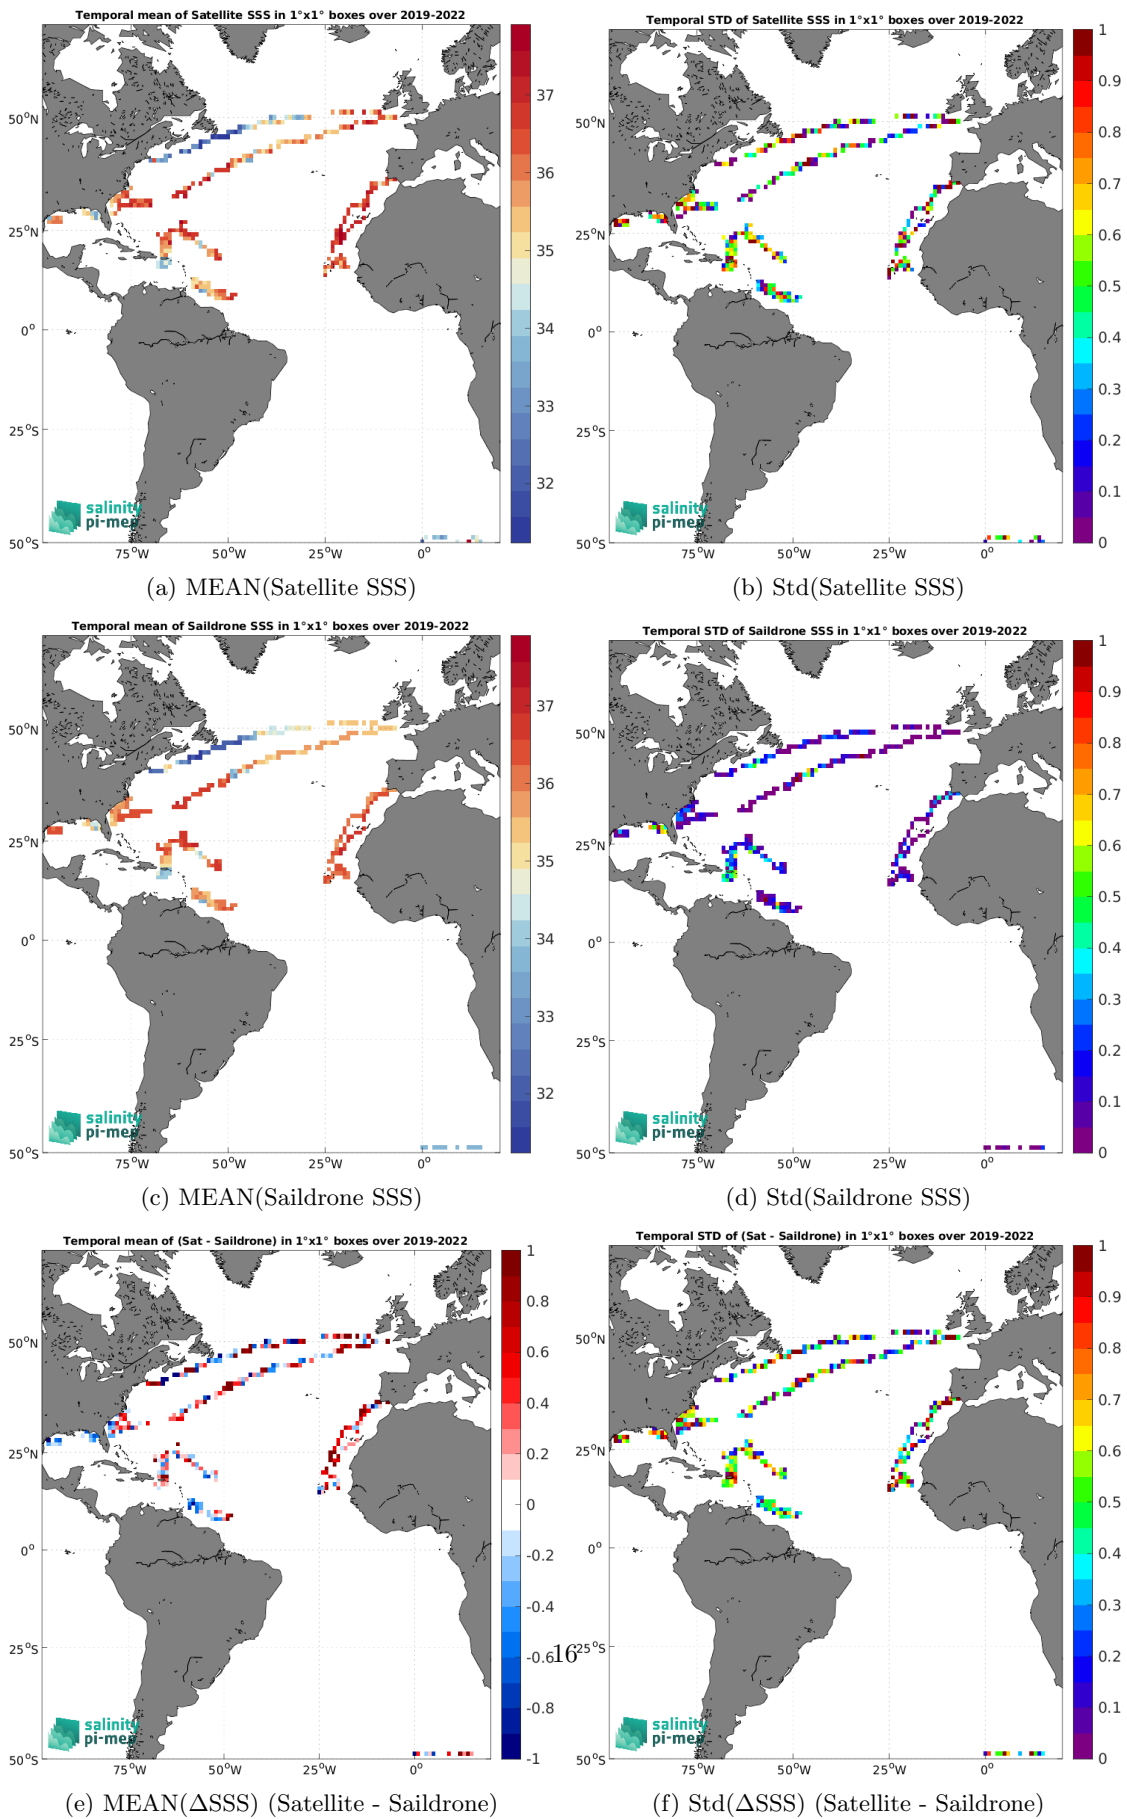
Temporal mean of Satellite SSS in 1°x1° boxes over 2019-2022

50°N
25°N
0°
25°S
50°S
75°W 50°W 25°W 0°

37
36
35
34
33
32

salinity
pi-mep

(a) MEAN(Satellite SSS)

Temporal STD of Satellite SSS in 1°x1° boxes over 2019-2022

50°N
25°N
0°
25°S
50°S
75°W 50°W 25°W 0°

1
0.9
0.8
0.7
0.6
0.5
0.4
0.3
0.2
0.1
0

salinity
pi-mep

(b) Std(Satellite SSS)

Temporal mean of Saildrone SSS in 1°x1° boxes over 2019-2022

50°N
25°N
0°
25°S
50°S
75°W 50°W 25°W 0°

37
36
35
34
33
32

salinity
pi-mep

(c) MEAN(Saildrone SSS)

Temporal STD of Saildrone SSS in 1°x1° boxes over 2019-2022

50°N
25°N
0°
25°S
50°S
75°W 50°W 25°W 0°

1
0.9
0.8
0.7
0.6
0.5
0.4
0.3
0.2
0.1
0

salinity
pi-mep

(d) Std(Saildrone SSS)

Temporal mean of (Sat - Saildrone) in 1°x1° boxes over 2019-2022

50°N
25°N
0°
25°S
50°S
75°W 50°W 25°W 0°

1
0.8
0.6
0.4
0.2
0
-0.2
-0.4
-0.6
-0.8
-1

salinity
pi-mep

(e) MEAN(ΔSSS) (Satellite - Saildrone)

16

Temporal STD of (Sat - Saildrone) in 1°x1° boxes over 2019-2022

50°N
25°N
0°
25°S
50°S
75°W 50°W 25°W 0°

1
0.9
0.8
0.7
0.6
0.5
0.4
0.3
0.2
0.1
0

salinity
pi-mep

(f) Std(ΔSSS) (Satellite - Saildrone)